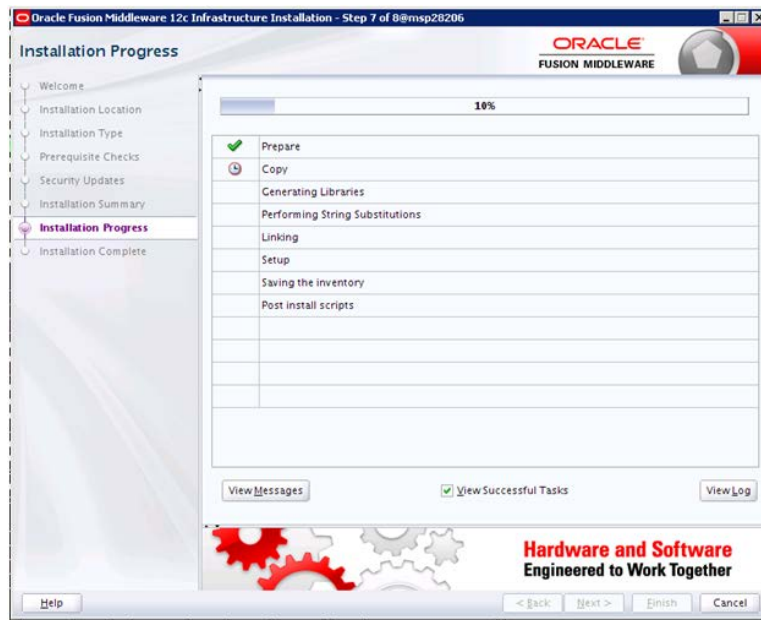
Oracle Fusion Middleware 12c Infrastructure Installation - Step 7 of 8@msp28206

Installation Progress

ORACLE
FUSION MIDDLEWARE

Welcome
Installation Location
Installation Type
Prerequisite Checks
Security Updates
Installation Summary
Installation Progress
Installation Complete

10%

| | |
|---|---|
| ✔ | Prepare |
| | Copy |
| | Generating Libraries |
| | Performing String Substitutions |
| | Linking |
| | Setup |
| | Saving the inventory |
| | Post install scripts |

View Messages
View Successful Tasks
View Log

Hardware and Software
Engineered to Work Together

Help
< Back
Next >
Finish
Cancel